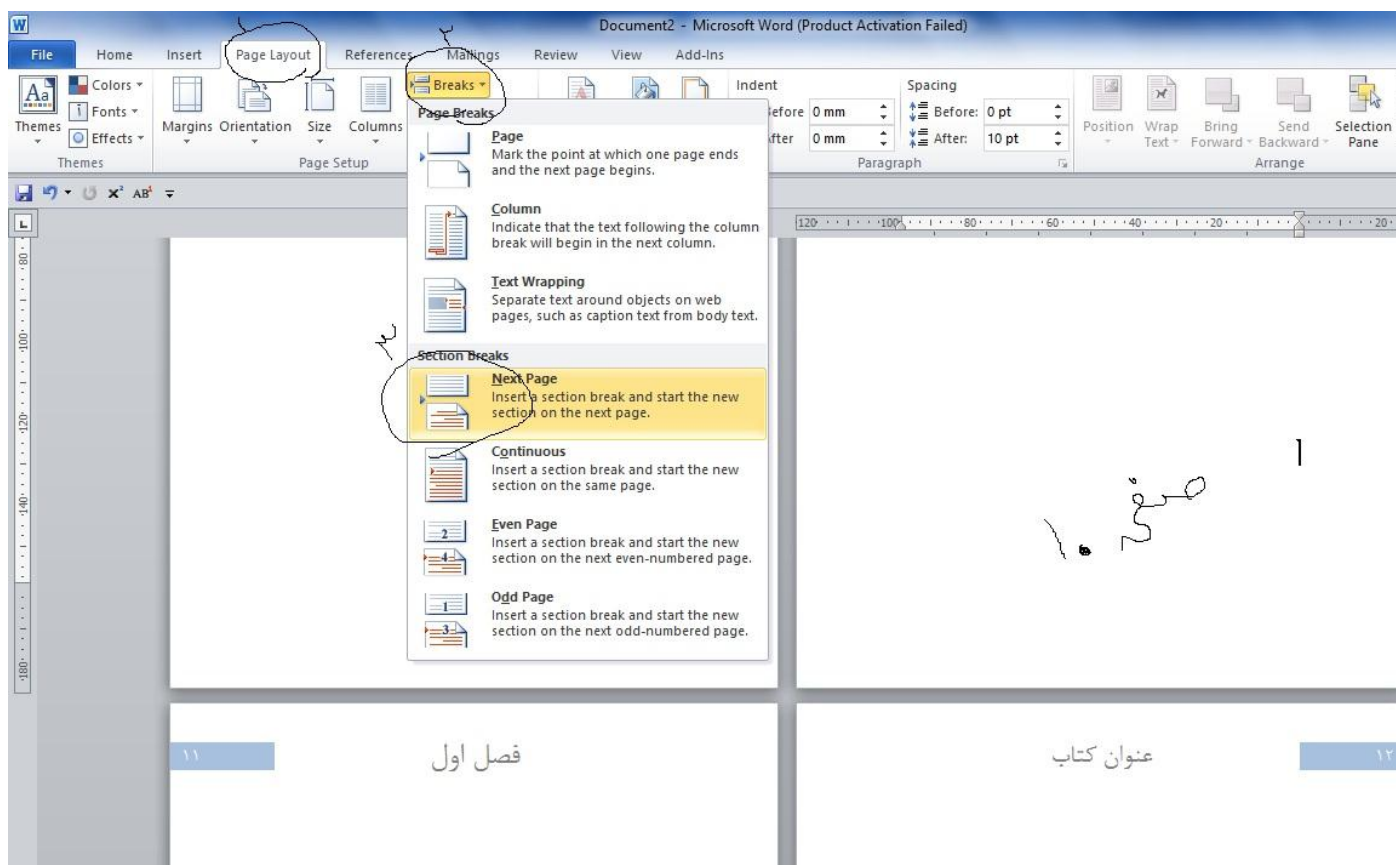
Document2 - Microsoft Word (Product Activation Failed)

File Home Insert Page Layout References Mailings Review View Add-Ins

Themes Colors Fonts Effects Themes

Margins Orientation Size Columns Page Setup

Breaks

Indent Before 0 mm After 0 mm

Spacing Before: 0 pt After: 10 pt

Paragraph

Position Wrap Text Bring Forward Send Backward Selection Pane Arrange

۱ ۲ ۳

Page Breaks

Page
Mark the point at which one page ends and the next page begins.

Column
Indicate that the text following the column break will begin in the next column.

Text Wrapping
Separate text around objects on web pages, such as caption text from body text.

Section Breaks

Next Page
Insert a section break and start the new section on the next page.

Continuous
Insert a section break and start the new section on the same page.

Even Page
Insert a section break and start the new section on the next even-numbered page.

Odd Page
Insert a section break and start the new section on the next odd-numbered page.

120 100 80 60 40 20 20

80 100 120 140 180

۱

صفحه ۱۰

۱۱ فصل اول

عنوان کتاب ۱۲